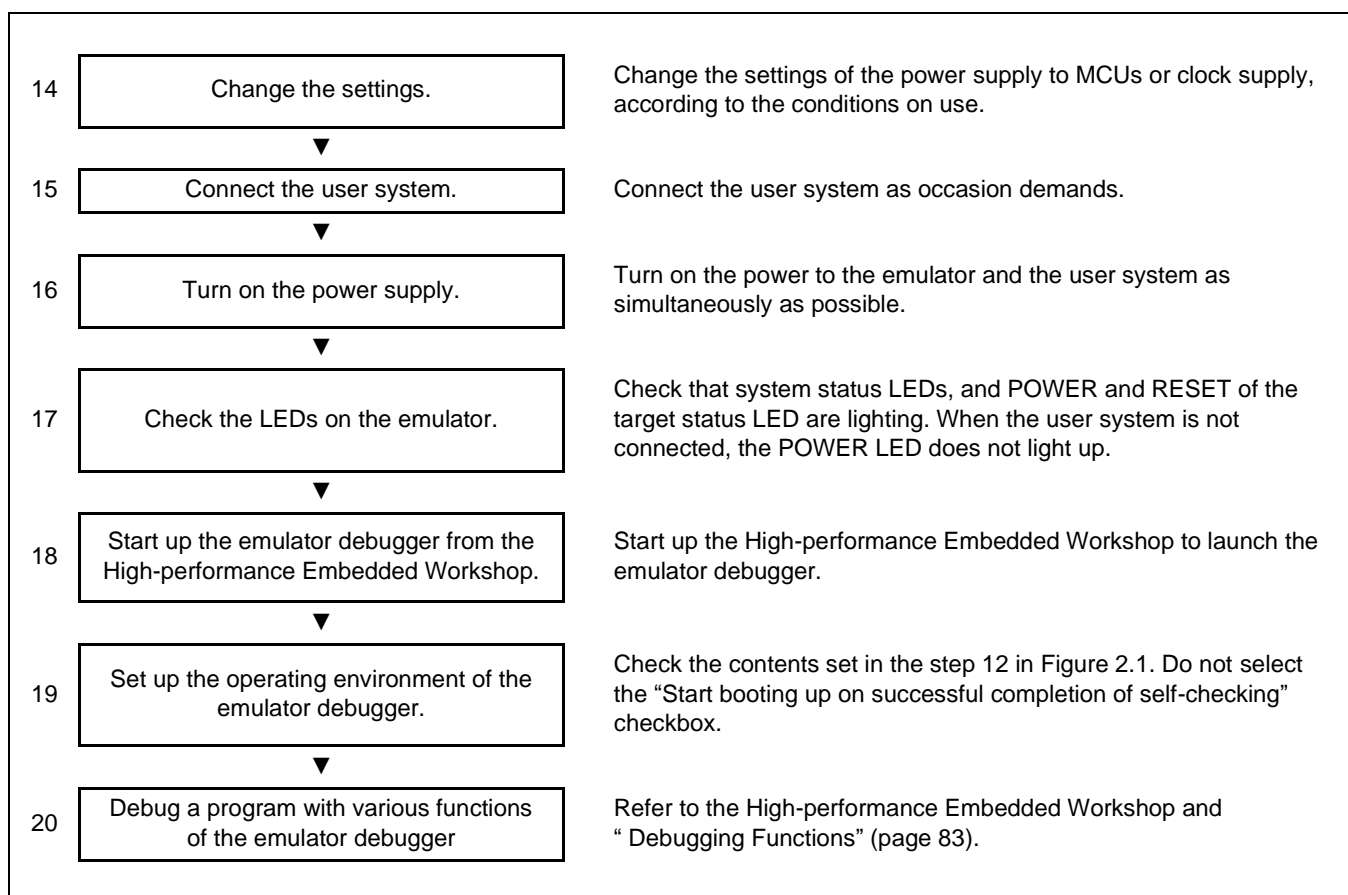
14 Change the settings.

Change the settings of the power supply to MCUs or clock supply, according to the conditions on use.

15 Connect the user system.

Connect the user system as occasion demands.

16 Turn on the power supply.

Turn on the power to the emulator and the user system as simultaneously as possible.

17 Check the LEDs on the emulator.

Check that system status LEDs, and POWER and RESET of the target status LED are lighting. When the user system is not connected, the POWER LED does not light up.

18 Start up the emulator debugger from the High-performance Embedded Workshop.

Start up the High-performance Embedded Workshop to launch the emulator debugger.

19 Set up the operating environment of the emulator debugger.

Check the contents set in the step 12 in Figure 2.1. Do not select the "Start booting up on successful completion of self-checking" checkbox.

20 Debug a program with various functions of the emulator debugger

Refer to the High-performance Embedded Workshop and " Debugging Functions" (page 83).